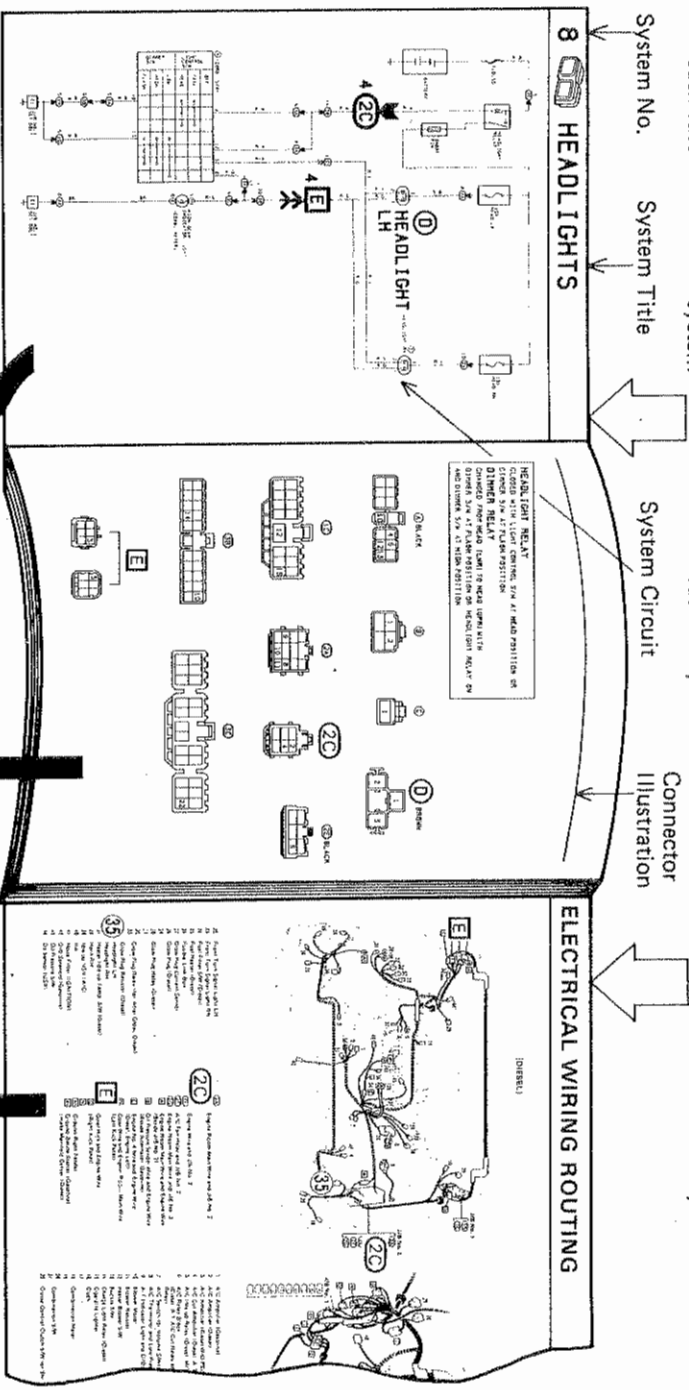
System No.

System Title

System Circuit

Connector Illustration

8 HEADLIGHTS

4 2C

4 E

D HEADLIGHT LH

HEADLIGHT RELAY
CLOSED WITH LIGHT CONTROL S/W AT HEAD POSITION OR DIMMER S/W AT FLASH POSITION
DIMMER RELAY
CHANGED FROM HEAD (LWR) TO HEAD (UPR) WITH DIMMER S/W AT FLASH POSITION OR HEADLIGHT RELAY ON AND DIMMER S/W AT HIGH POSITION

A BLACK

2C

D BROWN

BLACK

E

ELECTRICAL WIRING ROUTING

(DIESEL)

E

35

2C

2C

E

35